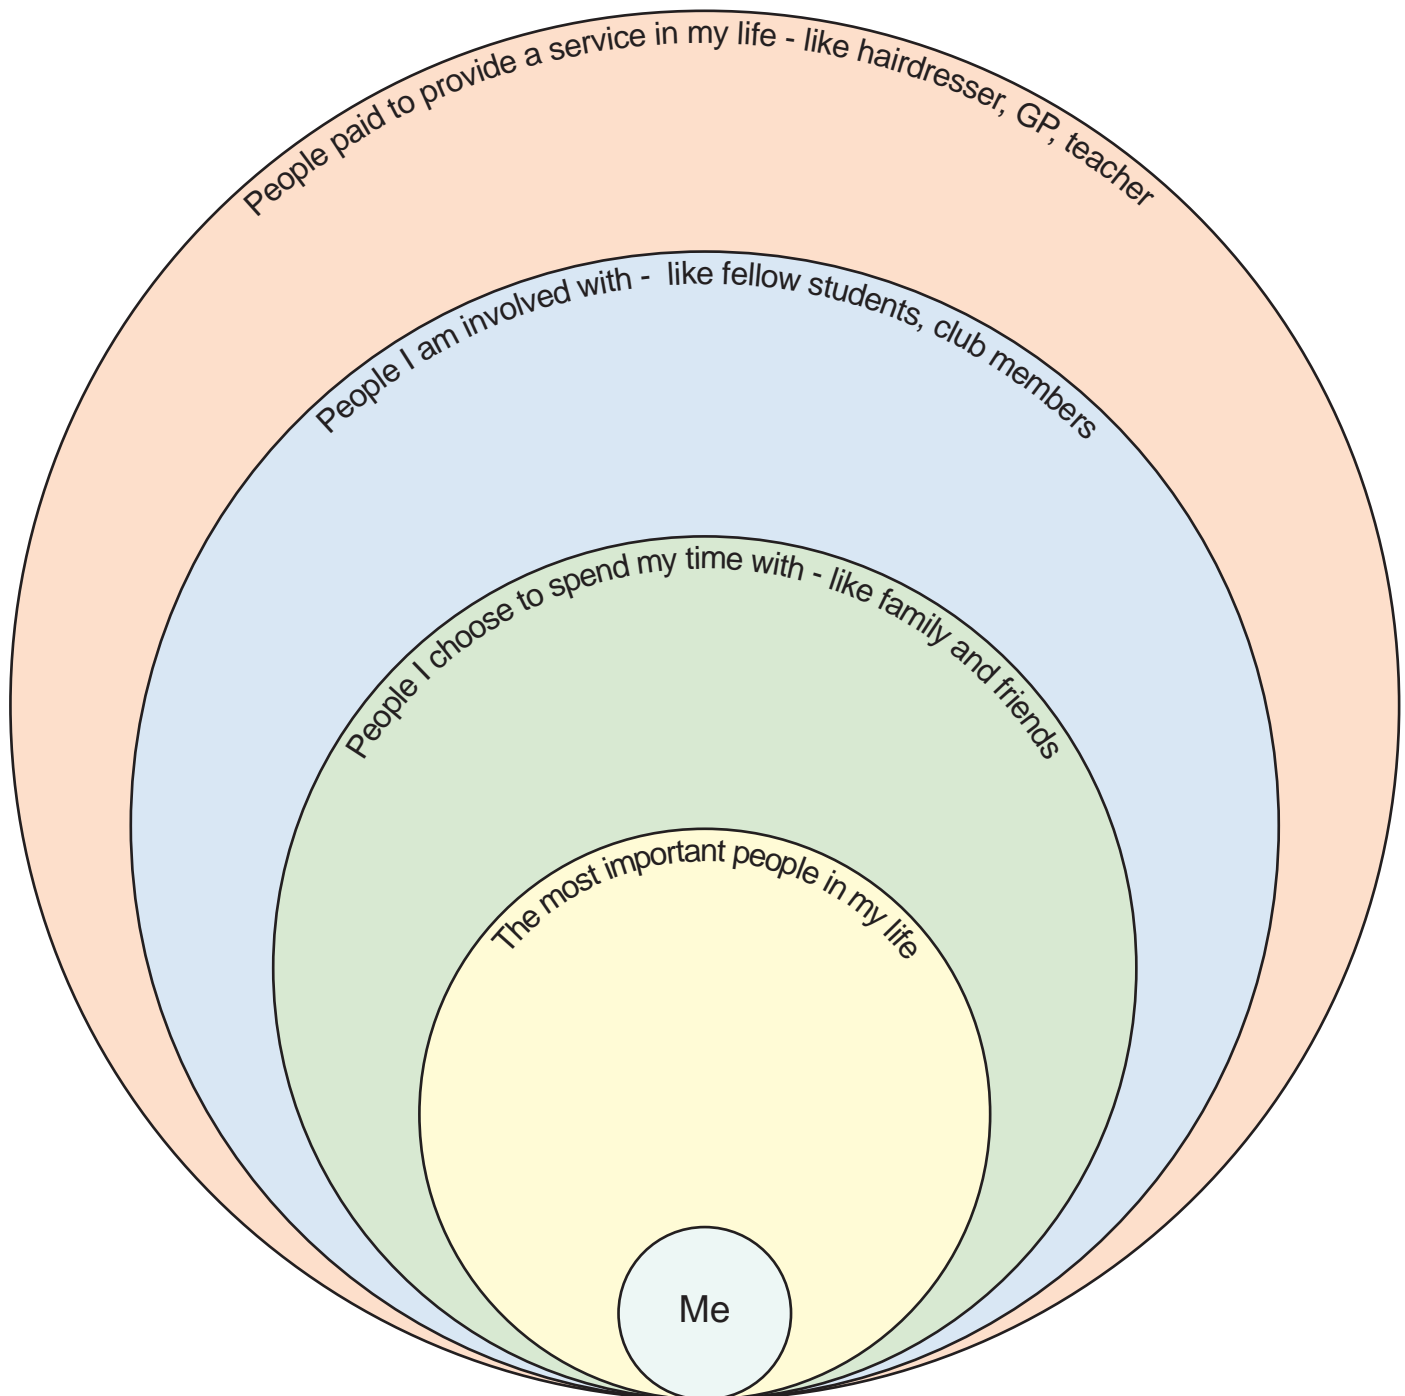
People paid to provide a service in my life - like hairdresser, GP, teacher

People I am involved with - like fellow students, club members

People I choose to spend my time with - like family and friends

The most important people in my life

Me